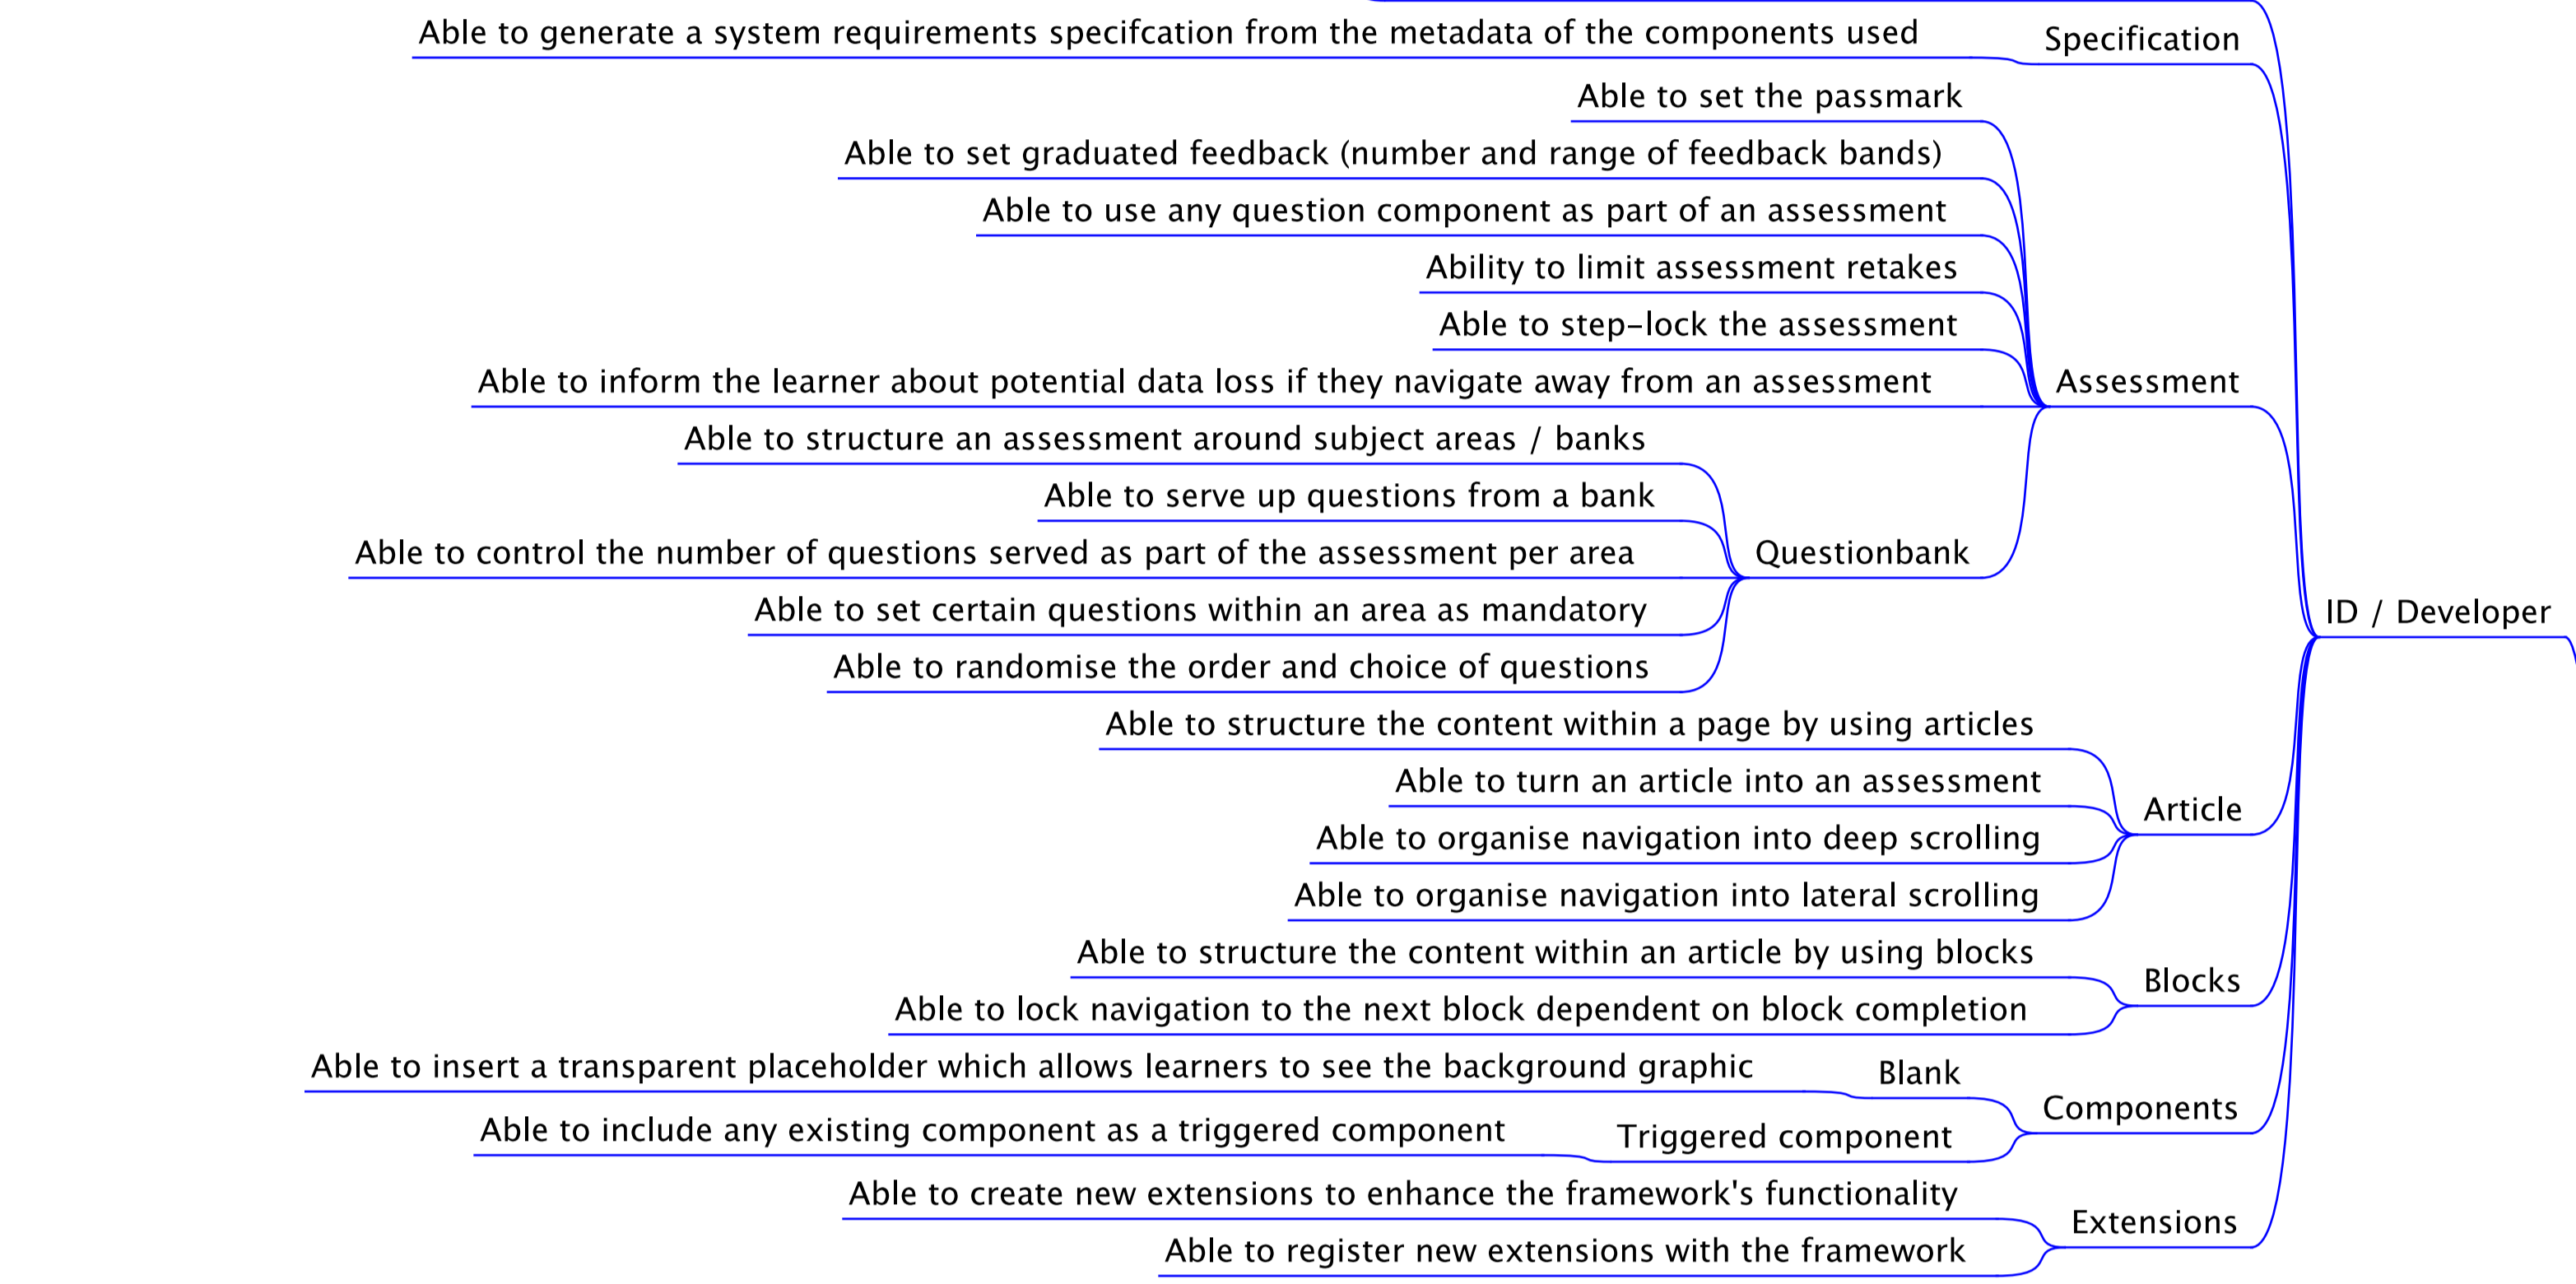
Able to generate a system requirements specifcation from the metadata of the components used
Specification
Able to set the passmark
Able to set graduated feedback (number and range of feedback bands)
Able to use any question component as part of an assessment
Ability to limit assessment retakes
Able to step-lock the assessment
Able to inform the learner about potential data loss if they navigate away from an assessment
Assessment
Able to structure an assessment around subject areas / banks
Able to serve up questions from a bank
Able to control the number of questions served as part of the assessment per area
Questionbank
Able to set certain questions within an area as mandatory
Able to randomise the order and choice of questions
ID / Developer
Able to structure the content within a page by using articles
Able to turn an article into an assessment
Article
Able to organise navigation into deep scrolling
Able to organise navigation into lateral scrolling
Able to structure the content within an article by using blocks
Blocks
Able to lock navigation to the next block dependent on block completion
Able to insert a transparent placeholder which allows learners to see the background graphic
Blank
Components
Able to include any existing component as a triggered component
Triggered component
Able to create new extensions to enhance the framework's functionality
Extensions
Able to register new extensions with the framework